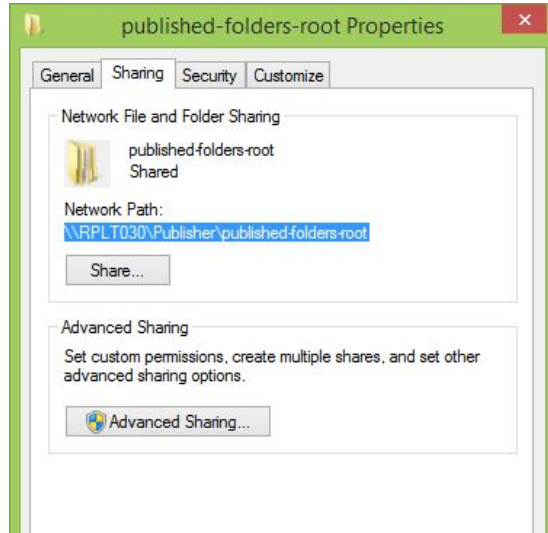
published-folders-root Properties

General | Sharing | Security | Customize

Network File and Folder Sharing

published-folders-root
Shared

Network Path:
\\RPLT030\Publisher\published-folders-root

Share...

Advanced Sharing

Set custom permissions, create multiple shares, and set other advanced sharing options.

Advanced Sharing...